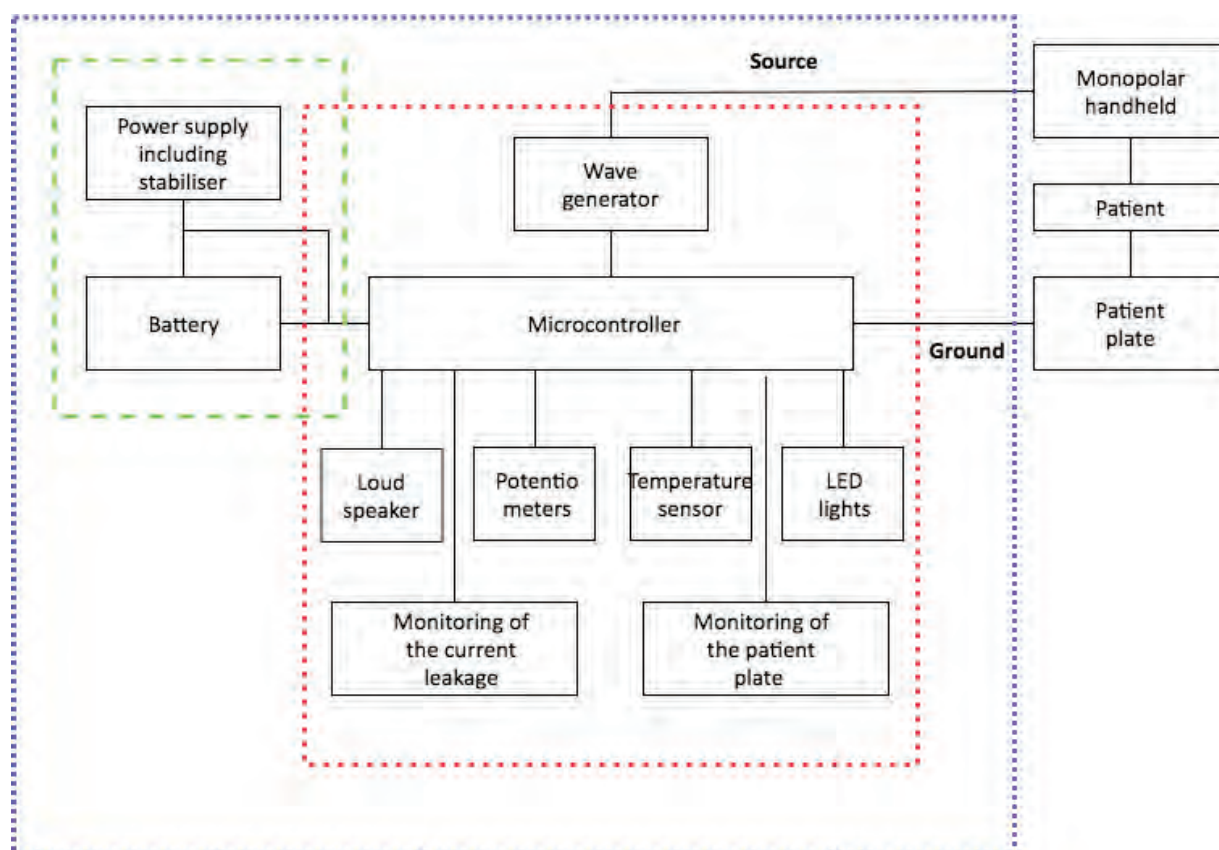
Source

Monopolar handheld

Power supply including stabiliser

Wave generator

Patient

Battery

Microcontroller

Patient plate

Ground

Loud speaker

Potentio meters

Temperature sensor

LED lights

Monitoring of the current leakage

Monitoring of the patient plate